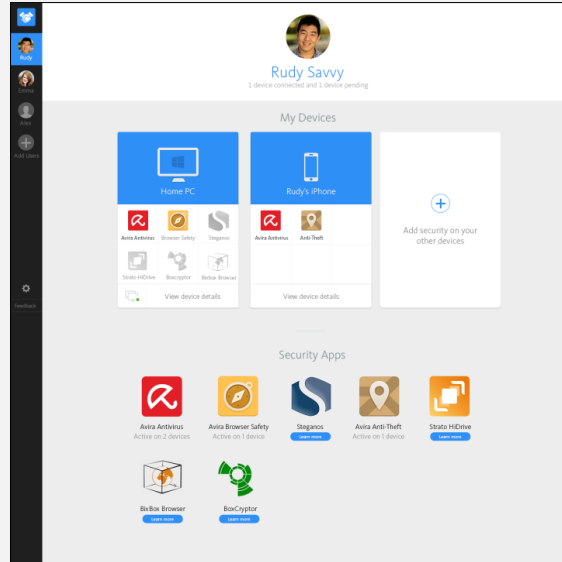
Rudy

Emma

Alex

Add users

Feedback

Rudy Savvy
1 device connected and 1 device pending

My Devices

Home PC

Avira Antivirus
Browser Safety
Steganos
Strato HiDrive
Boxcryptor
BitBox Browser

View device details

Rudy's iPhone

Avira Antivirus
Anti-Theft

View device details

Add security on your other devices

Security Apps

Avira Antivirus
Active on 2 devices

Avira Browser Safety
Active on 1 device

Steganos
Learn more

Avira Anti-Theft
Active on 1 device

Strato HiDrive
Learn more

BitBox Browser
Learn more

BoxCryptor
Learn more